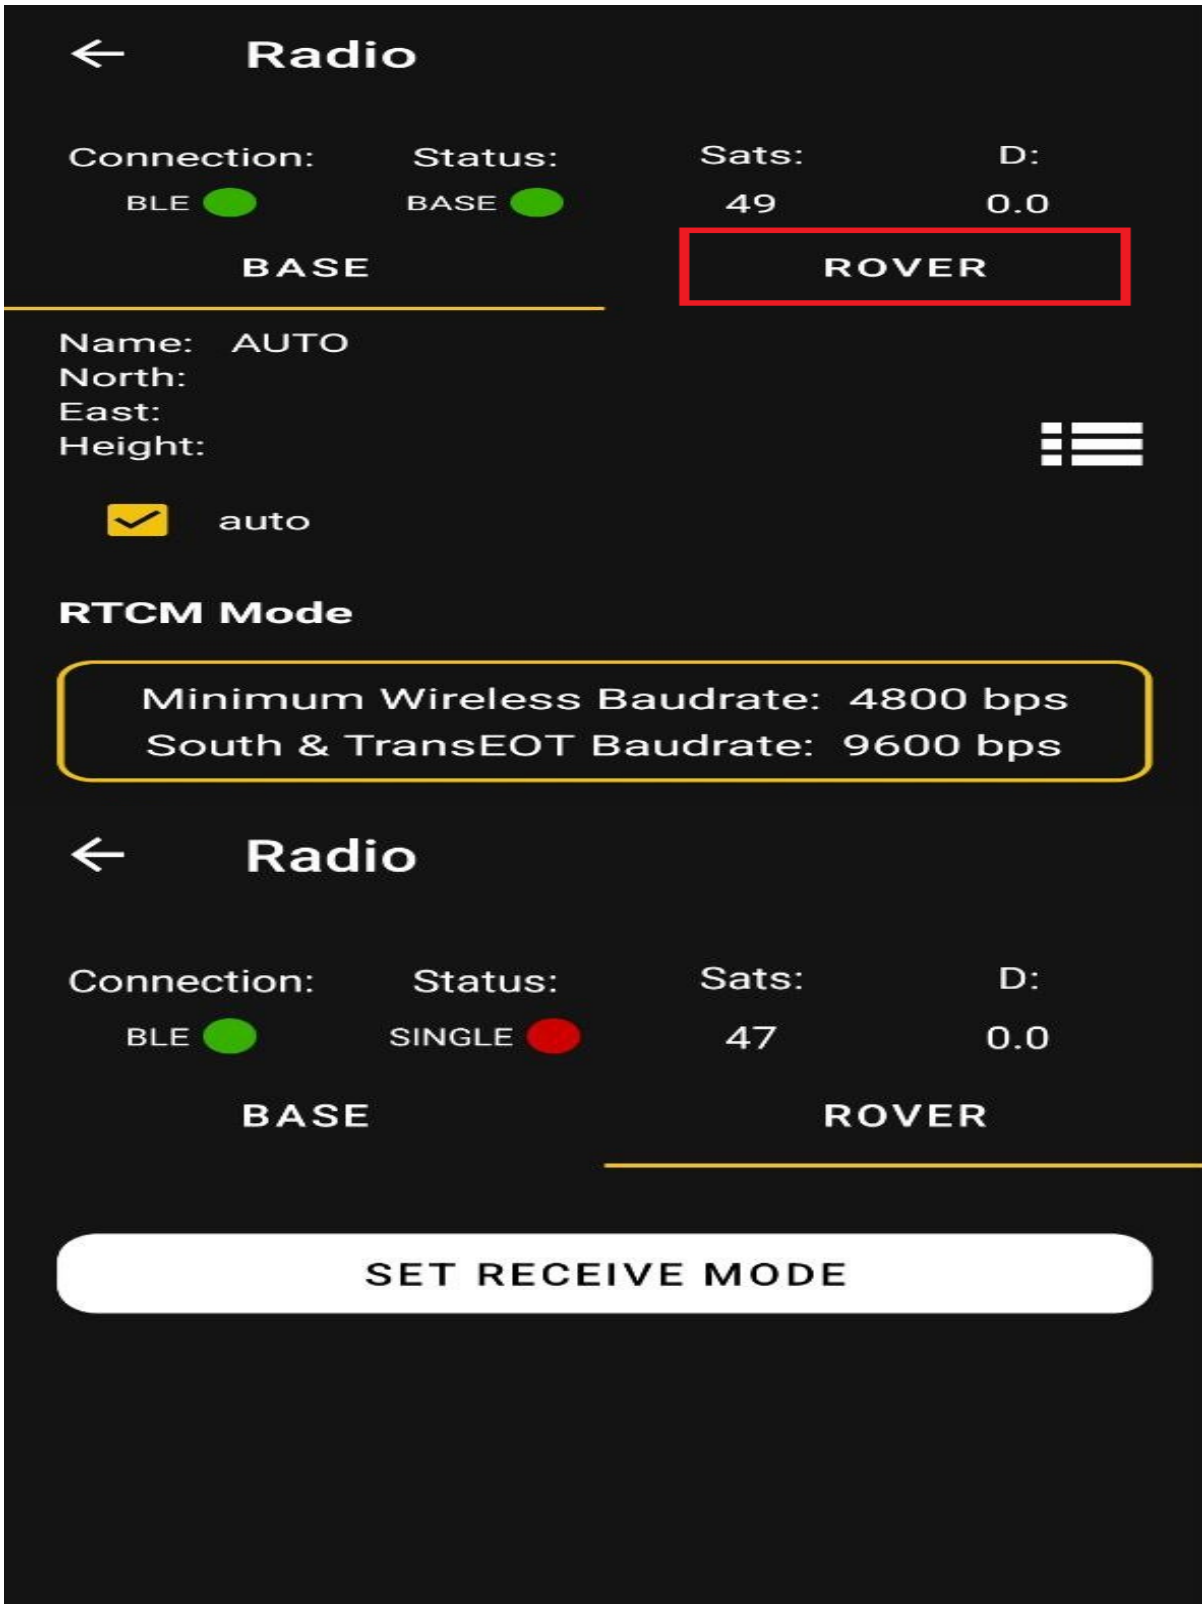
← Radio

Connection: Status: Sats: D:
BLE BASE 49 0.0

BASE ROVER

Name: AUTO
North:
East:
Height:

auto

RTCM Mode

Minimum Wireless Baudrate: 4800 bps
South & TransEOT Baudrate: 9600 bps

← Radio

Connection: Status: Sats: D:
BLE SINGLE 47 0.0

BASE ROVER

SET RECEIVE MODE